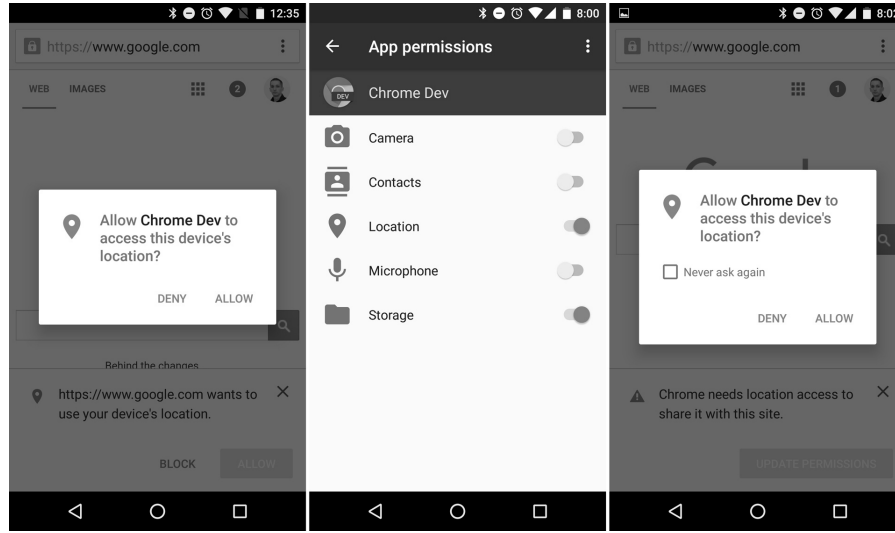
12:35

https://www.google.com

WEB IMAGES

2

Allow **Chrome Dev** to access this device's location?

DENY ALLOW

Behind the changes

https://www.google.com wants to use your device's location.

BLOCK ALLOW

8:00

App permissions

Chrome Dev

DEV

Camera

Contacts

Location

Microphone

Storage

8:02

https://www.google.com

WEB IMAGES

1

Allow **Chrome Dev** to access this device's location?

Never ask again

DENY ALLOW

Chrome needs location access to share it with this site.

UPDATE PERMISSIONS